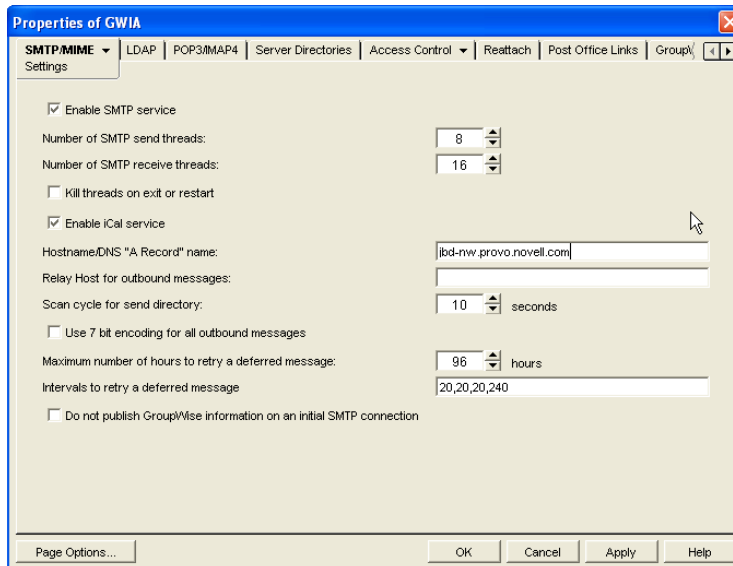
Properties of GWIA

SMTP/MIME | LDAP | POP3/IMAP4 | Server Directories | Access Control | Reattach | Post Office Links | GroupW

Settings

Enable SMTP service

Number of SMTP send threads: 8

Number of SMTP receive threads: 16

Kill threads on exit or restart

Enable iCal service

Hostname/DNS "A Record" name: jbd-nw.provo.novell.com

Relay Host for outbound messages:

Scan cycle for send directory: 10 seconds

Use 7 bit encoding for all outbound messages

Maximum number of hours to retry a deferred message: 96 hours

Intervals to retry a deferred message 20,20,20,240

Do not publish GroupWise information on an initial SMTP connection

Page Options...

OK

Cancel

Apply

Help